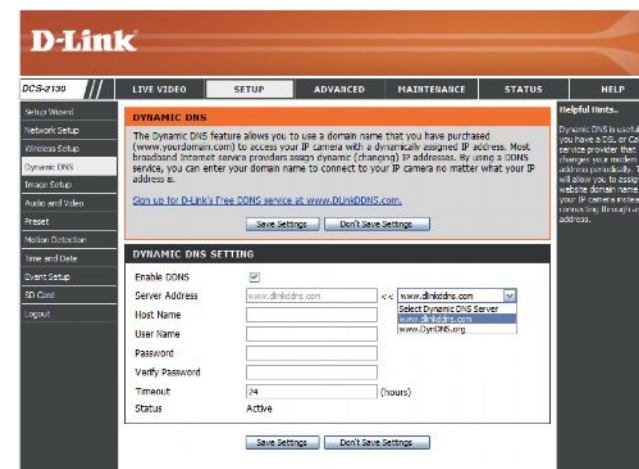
D-Link

DCS-2130

LIVE VIDEO | SETUP | ADVANCED | MAINTENANCE | STATUS | HELP

Setup Wizard
Network Setup
Wireless Setup
Dynamic DNS
Image Setup
Audio and Video
Preset
Motion Detection
Time and Date
Event Setup
SD Card
Logout

DYNAMIC DNS

The Dynamic DNS feature allows you to use a domain name that you have purchased (www.yourdomain.com) to access your IP camera with a dynamically assigned IP address. Most broadband Internet service providers assign dynamic (changing) IP addresses. By using a DDNS service, you can enter your domain name to connect to your IP camera no matter what your IP address is.

Sign up for D-Link's Free DDNS service at www.DLinkDDNS.com.

Save Settings | Don't Save Settings

DYNAMIC DNS SETTING

Enable DDNS
Server Address | www.dlinkddns.com | << | www.dlinkddns.com
Select Dynamic DNS Server
www.dlinkddns.com
www.DynDNS.org
Host Name
User Name
Password
Verify Password
Timeout | 24 | (hours)
Status | Active

Save Settings | Don't Save Settings

Helpful Hints..

Dynamic DNS is useful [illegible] you have a DSL or Ca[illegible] service provider that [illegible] changes your modem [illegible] address periodically. T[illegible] will allow you to assig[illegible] website domain name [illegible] your IP camera instea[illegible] connecting through a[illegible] address.